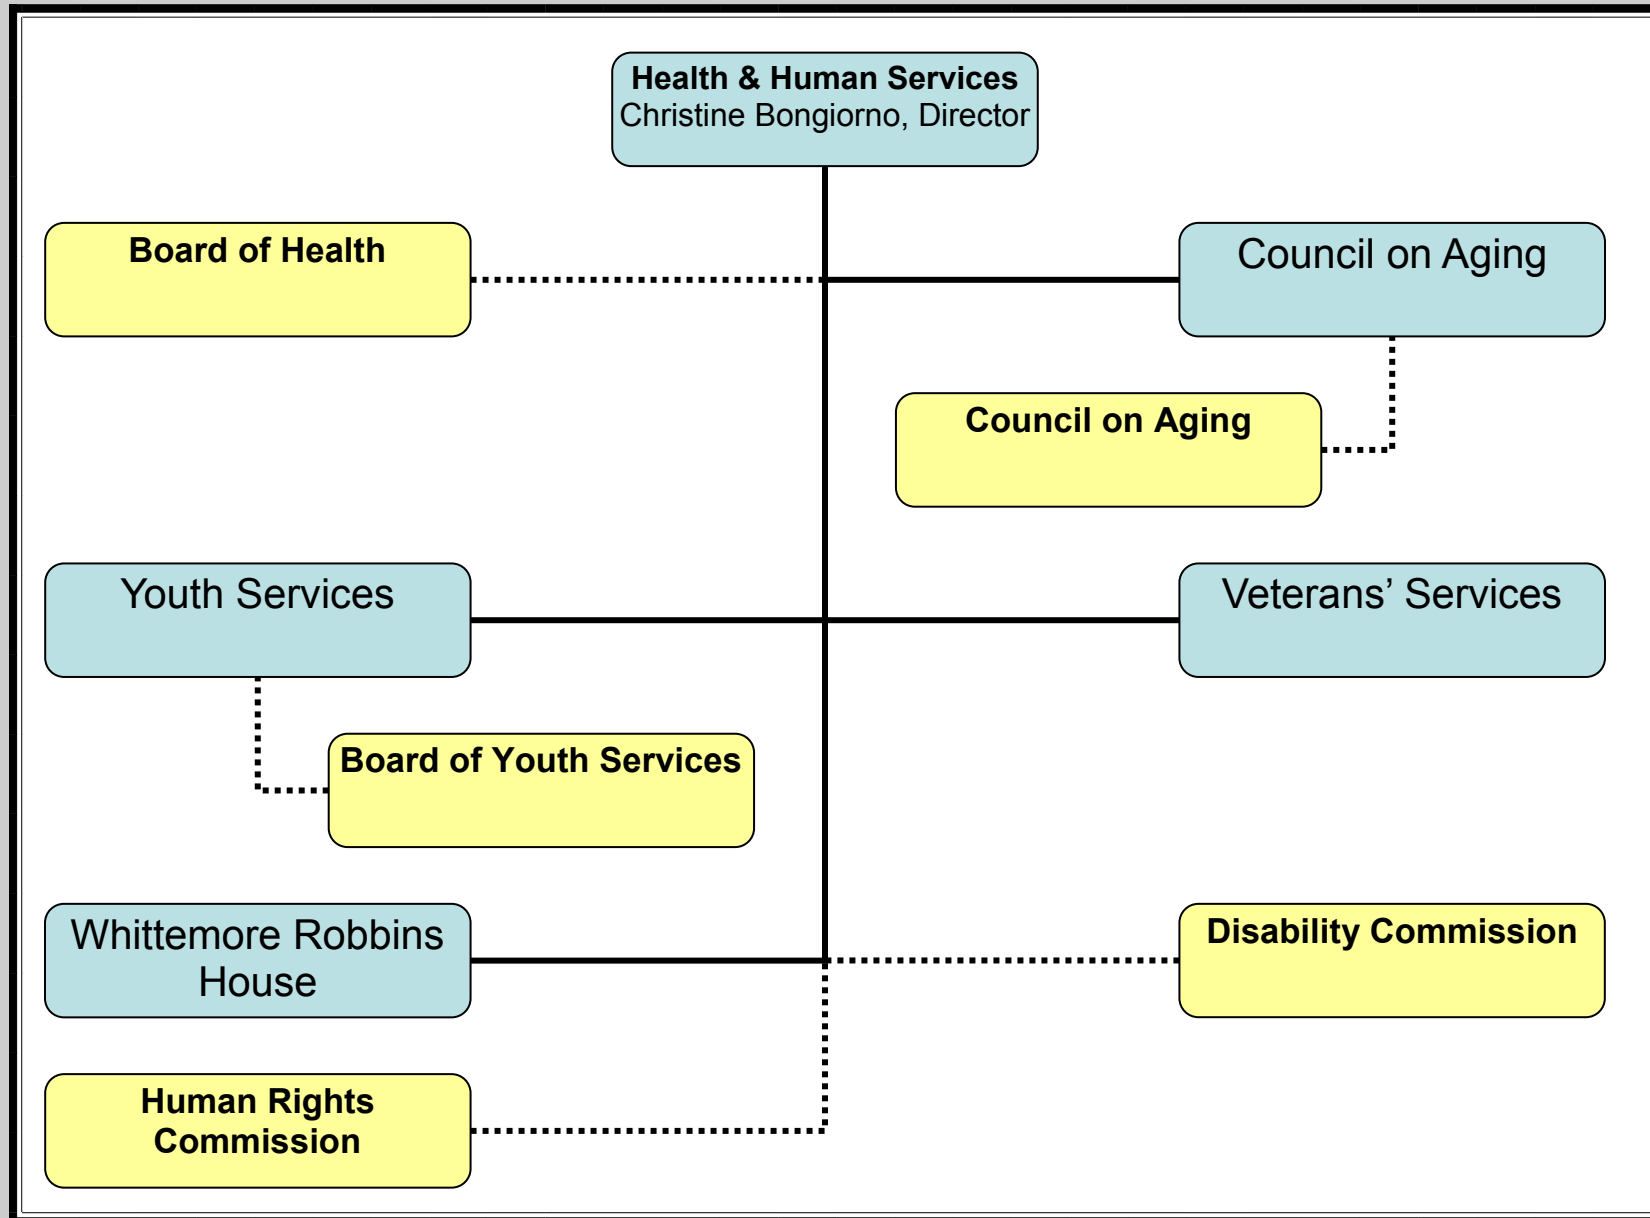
Health & Human Services
Christine Bongiorno, Director

Board of Health

Council on Aging

Council on Aging

Youth Services

Veterans' Services

Board of Youth Services

Whittemore Robbins House

Disability Commission

Human Rights Commission